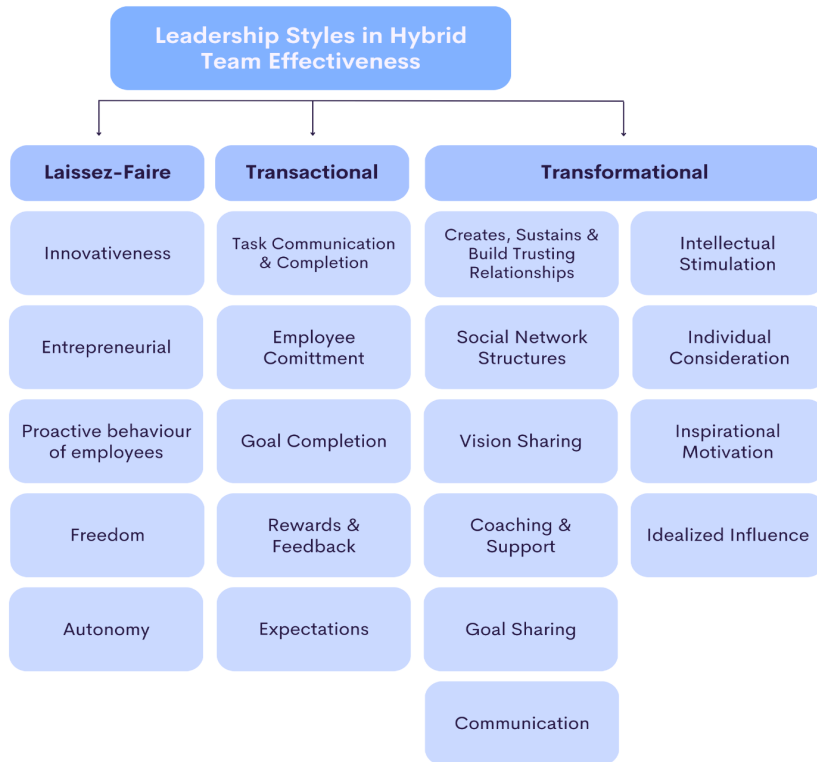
Leadership Styles in Hybrid Team Effectiveness

Laissez-Faire

Innovativeness

Entrepreneurial

Proactive behaviour of employees

Freedom

Autonomy

Transactional

Task Communication & Completion

Employee Comittment

Goal Completion

Rewards & Feedback

Expectations

Transformational

Creates, Sustains & Build Trusting Relationships

Social Network Structures

Vision Sharing

Coaching & Support

Goal Sharing

Communication

Intellectual Stimulation

Individual Consideration

Inspirational Motivation

Idealized Influence